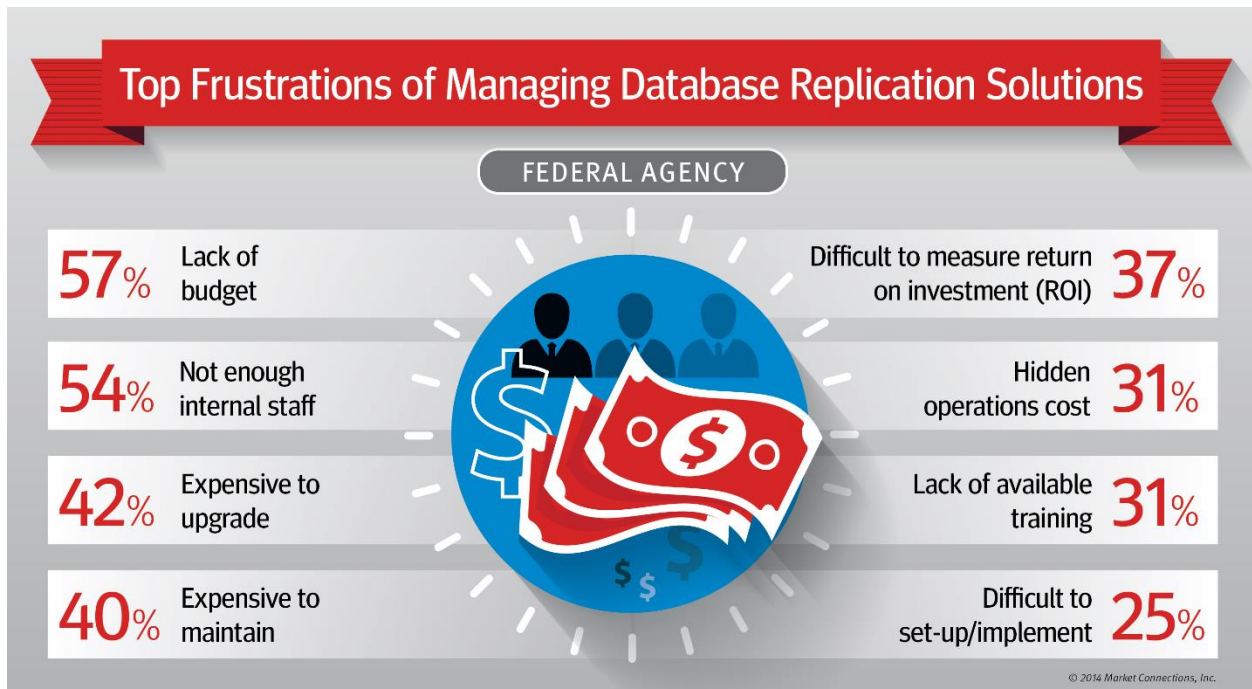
Top Frustrations of Managing Database Replication Solutions

FEDERAL AGENCY

57% Lack of budget

54% Not enough internal staff

42% Expensive to upgrade

40% Expensive to maintain

Difficult to measure return on investment (ROI) 37%

Hidden operations cost 31%

Lack of available training 31%

Difficult to set-up/implement 25%

© 2014 Market Connections, Inc.